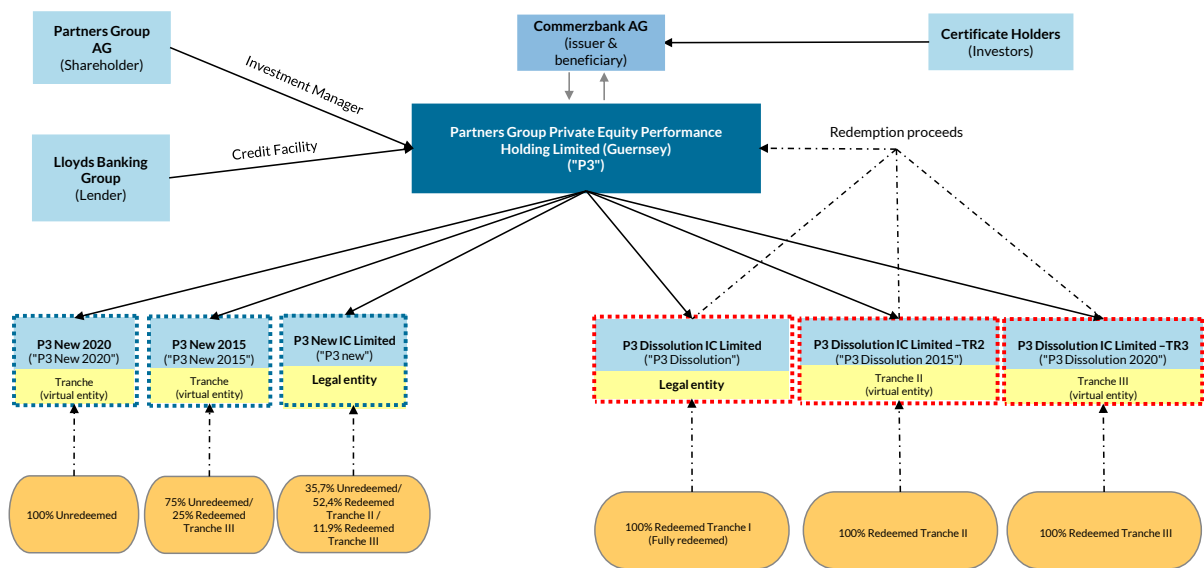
Partners Group AG
(Shareholder)

Commerzbank AG
(issuer & beneficiary)

Certificate Holders
(Investors)

Investment Manager

Lloyds Banking Group
(Lender)

Credit Facility

Partners Group Private Equity Performance Holding Limited (Guernsey)
("P3")

Redemption proceeds

P3 New 2020
("P3 New 2020")
Tranche
(virtual entity)

P3 New 2015
("P3 New 2015")
Tranche
(virtual entity)

P3 New IC Limited
("P3 new")
Legal entity

P3 Dissolution IC Limited
("P3 Dissolution")
Legal entity

P3 Dissolution IC Limited –TR2
("P3 Dissolution 2015")
Tranche II
(virtual entity)

P3 Dissolution IC Limited –TR3
("P3 Dissolution 2020")
Tranche III
(virtual entity)

100% Unredeemed

75% Unredeemed/ 25% Redeemed Tranche III

35,7% Unredeemed/ 52,4% Redeemed Tranche II / 11.9% Redeemed Tranche III

100% Redeemed Tranche I
(Fully redeemed)

100% Redeemed Tranche II

100% Redeemed Tranche III